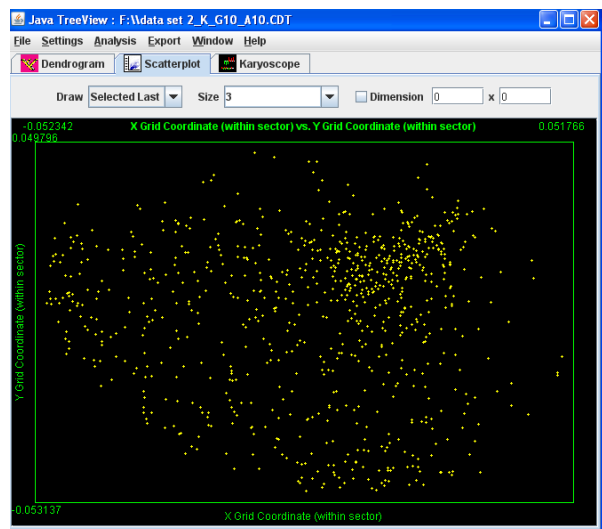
Java TreeView : F:\\data set 2_K_G10_A10.CDT

File Settings Analysis Export Window Help

Dendrogram Scatterplot Karyoscope

Draw Selected Last Size 3 Dimension 0 x 0

-0.052342 X Grid Coordinate (within sector) vs. Y Grid Coordinate (within sector) 0.051766

0.049796

Y Grid Coordinate (within sector)

-0.053137

X Grid Coordinate (within sector)